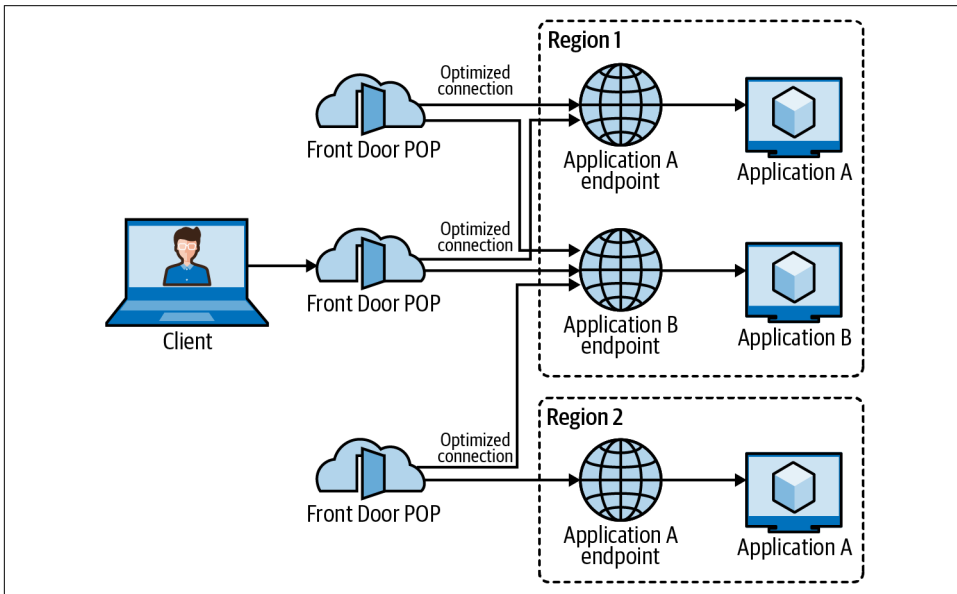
Region 1

Optimized connection

Front Door POP

Application A endpoint

Application A

Optimized connection

Client

Front Door POP

Application B endpoint

Application B

Region 2

Optimized connection

Front Door POP

Application A endpoint

Application A